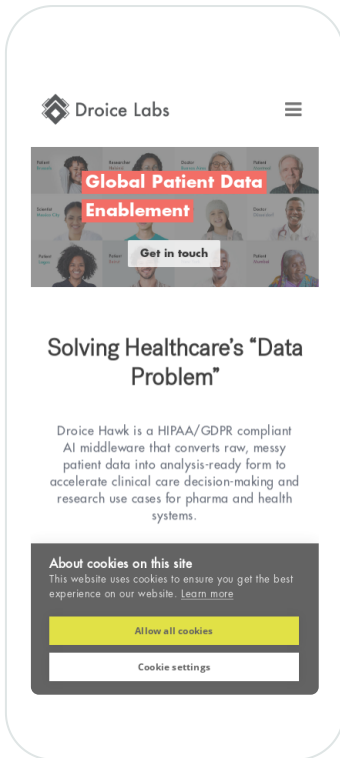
Droice Labs

Global Patient Data Enablement

Get in touch

Solving Healthcare's "Data Problem"

Droice Hawk is a HIPAA/GDPR compliant AI middleware that converts raw, messy patient data into analysis-ready form to accelerate clinical care decision-making and research use cases for pharma and health systems.

About cookies on this site

This website uses cookies to ensure you get the best experience on our website. Learn more

Allow all cookies

Cookie settings